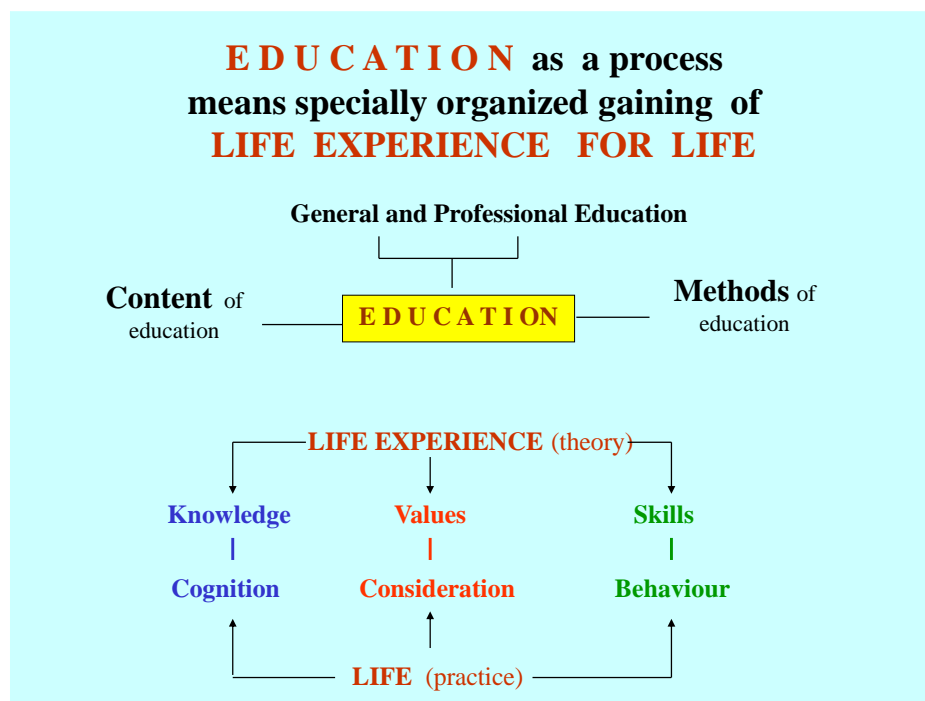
E D U C A T I O N as a process means specially organized gaining of LIFE EXPERIENCE FOR LIFE

General and Professional Education

Content of education

E D U C A T I ON

Methods of education

LIFE EXPERIENCE (theory)

Knowledge

Values

Skills

Cognition

Consideration

Behaviour

LIFE (practice)